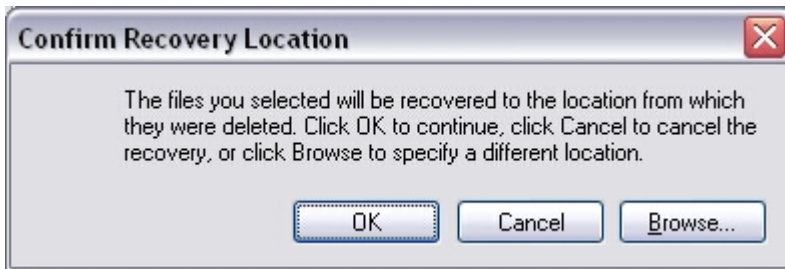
Confirm Recovery Location

The files you selected will be recovered to the location from which they were deleted. Click OK to continue, click Cancel to cancel the recovery, or click Browse to specify a different location.

OK

Cancel

Browse...